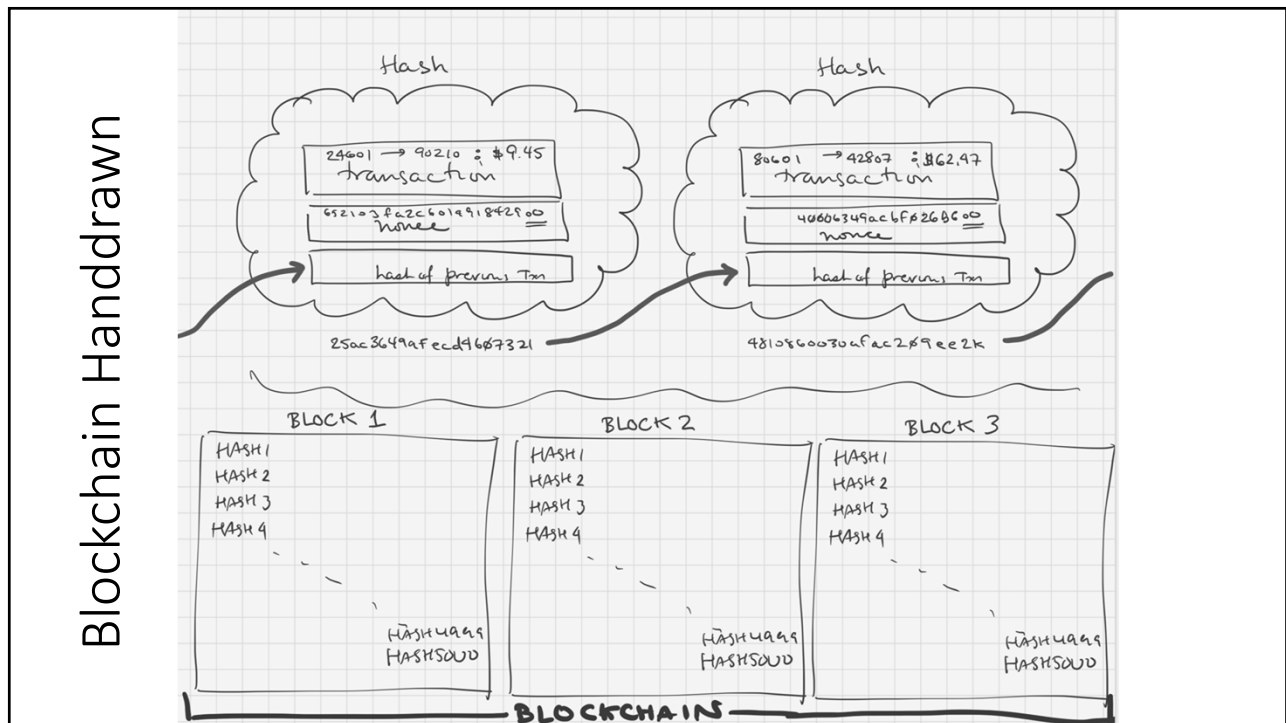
Blockchain Handdrawn

Hash

24601 → 90210 : $9.45
transaction

652103fa2c60191842800
nonce

hash of previous Txn

25ac3649afecd4607321

Hash

80601 → 42807 : $162.97
transaction

46606349ac6f026B600
nonce

hash of previous Txn

4810860030afac2ø9ee2k

BLOCK 1
HASH 1
HASH 2
HASH 3
HASH 4
HASH4999
HASH5000

BLOCK 2
HASH 1
HASH 2
HASH 3
HASH 4
HASH4999
HASH5000

BLOCK 3
HASH 1
HASH 2
HASH 3
HASH 4
HASH4999
HASH5000

BLOCKCHAIN